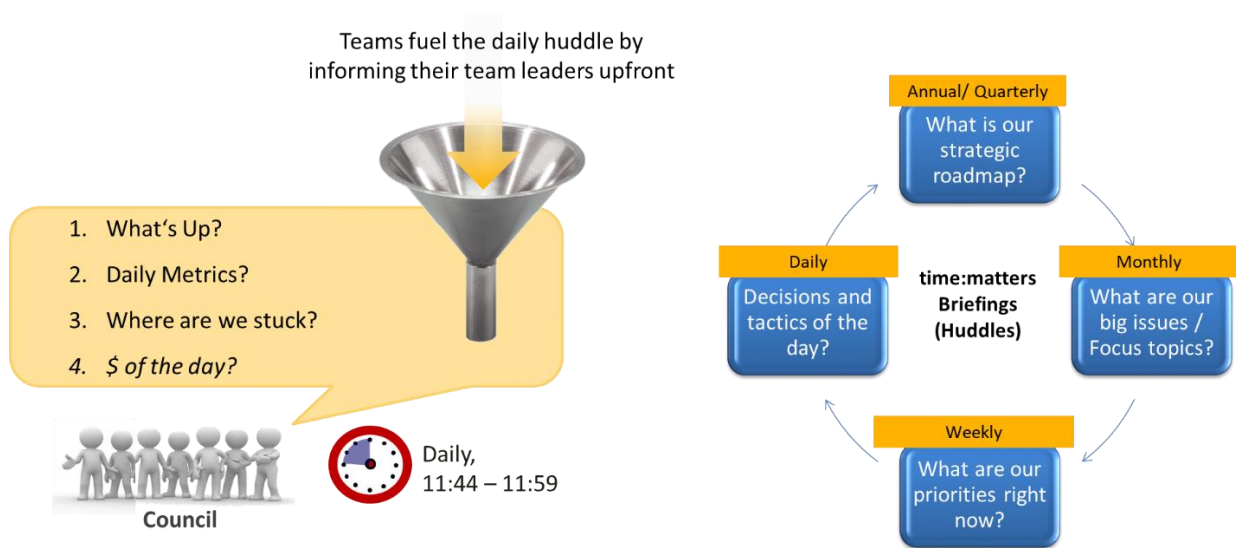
Teams fuel the daily huddle by informing their team leaders upfront

1. What‘s Up?
2. Daily Metrics?
3. Where are we stuck?
4. $ of the day?

Council

Daily, 11:44 – 11:59

Annual/ Quarterly
What is our strategic roadmap?

Monthly
What are our big issues / Focus topics?

Weekly
What are our priorities right now?

Daily
Decisions and tactics of the day?

time:matters Briefings (Huddles)